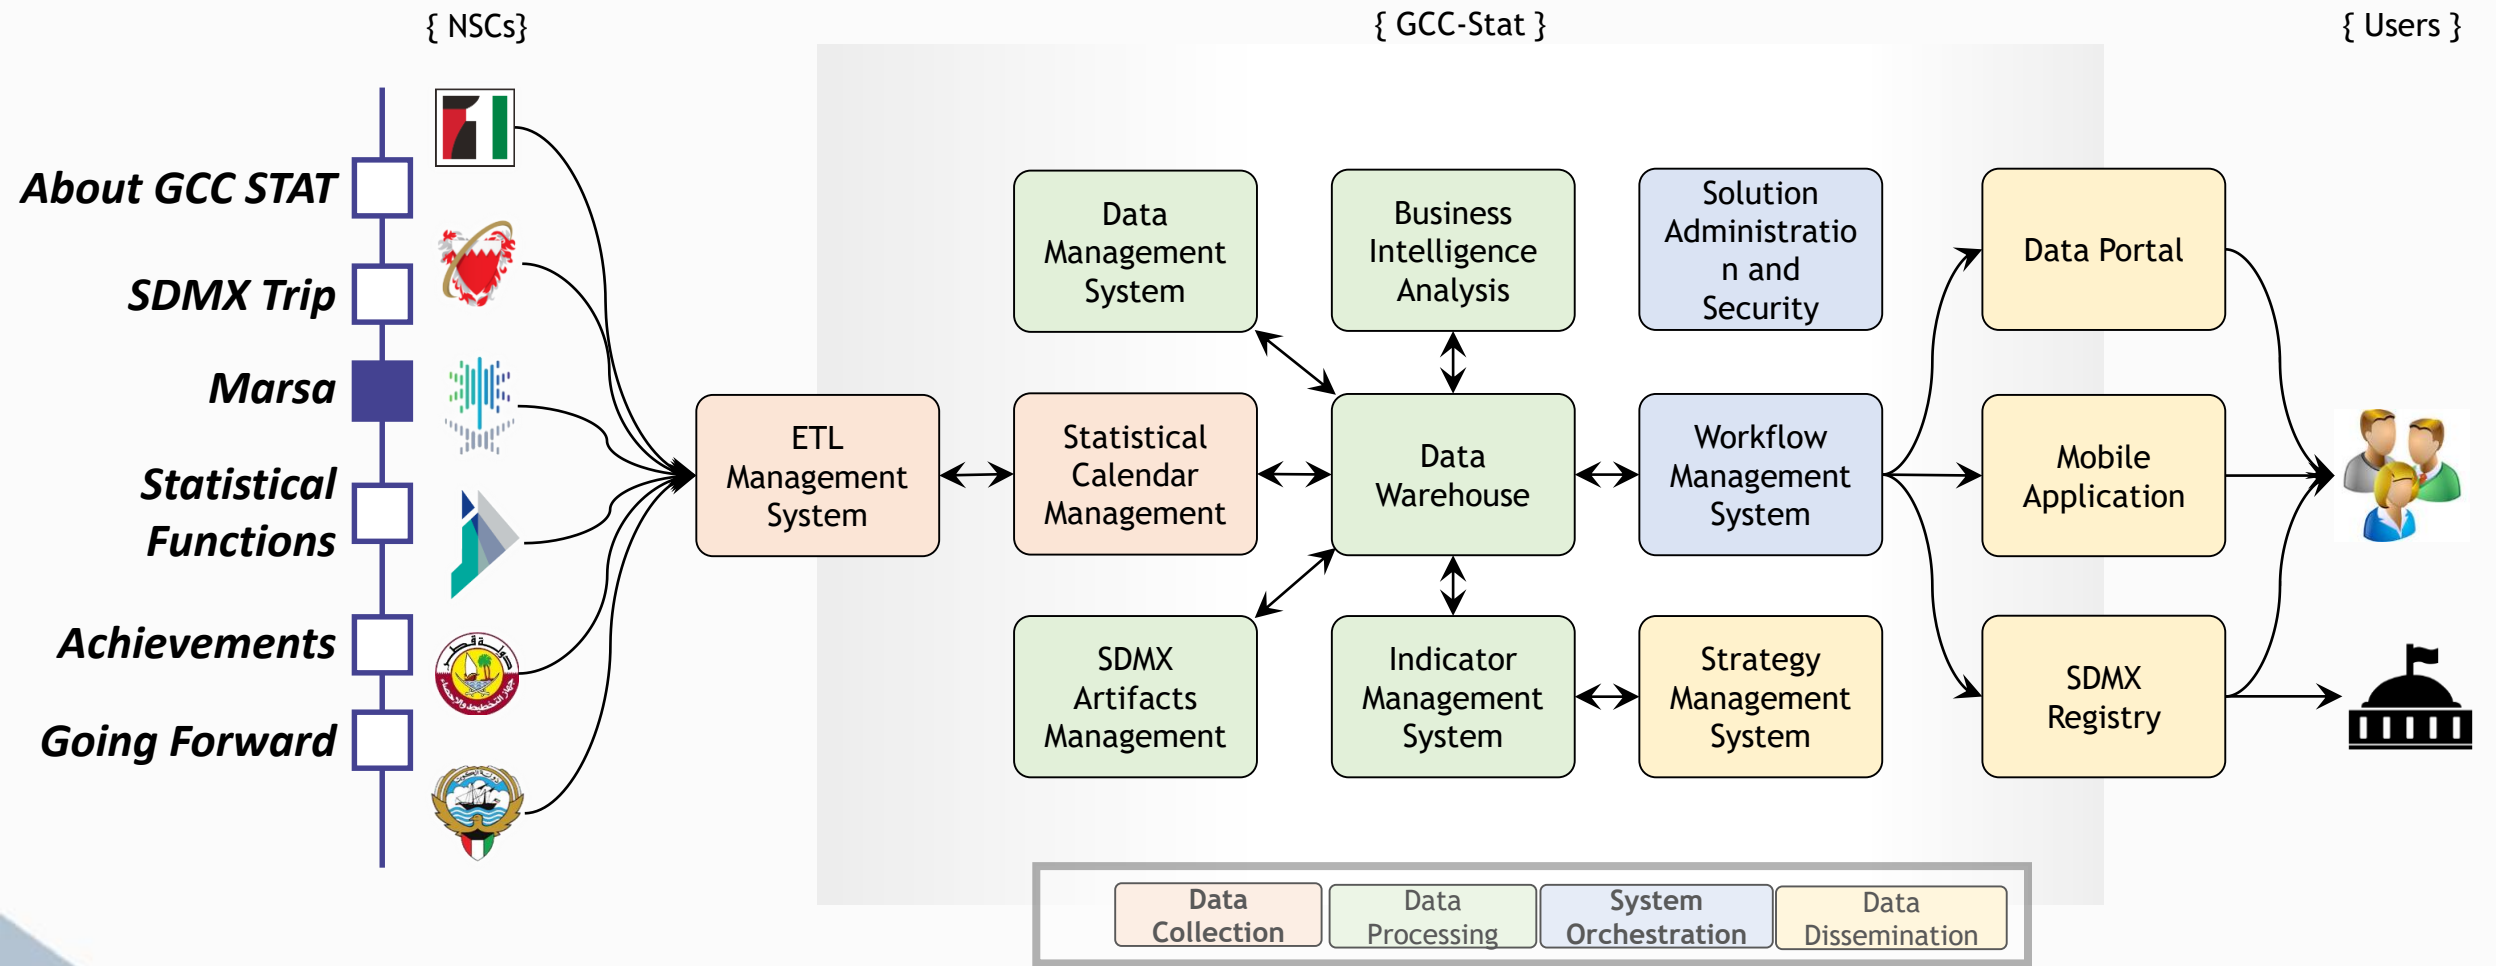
{ NSCs}

{ GCC-Stat }

{ Users }

About GCC STAT

SDMX Trip

Marsa

Statistical Functions

Achievements

Going Forward

Data Management System

Business Intelligence Analysis

Solution Administration and Security

Data Portal

ETL Management System

Statistical Calendar Management

Data Warehouse

Workflow Management System

Mobile Application

SDMX Artifacts Management

Indicator Management System

Strategy Management System

SDMX Registry

Data Collection

Data Processing

System Orchestration

Data Dissemination